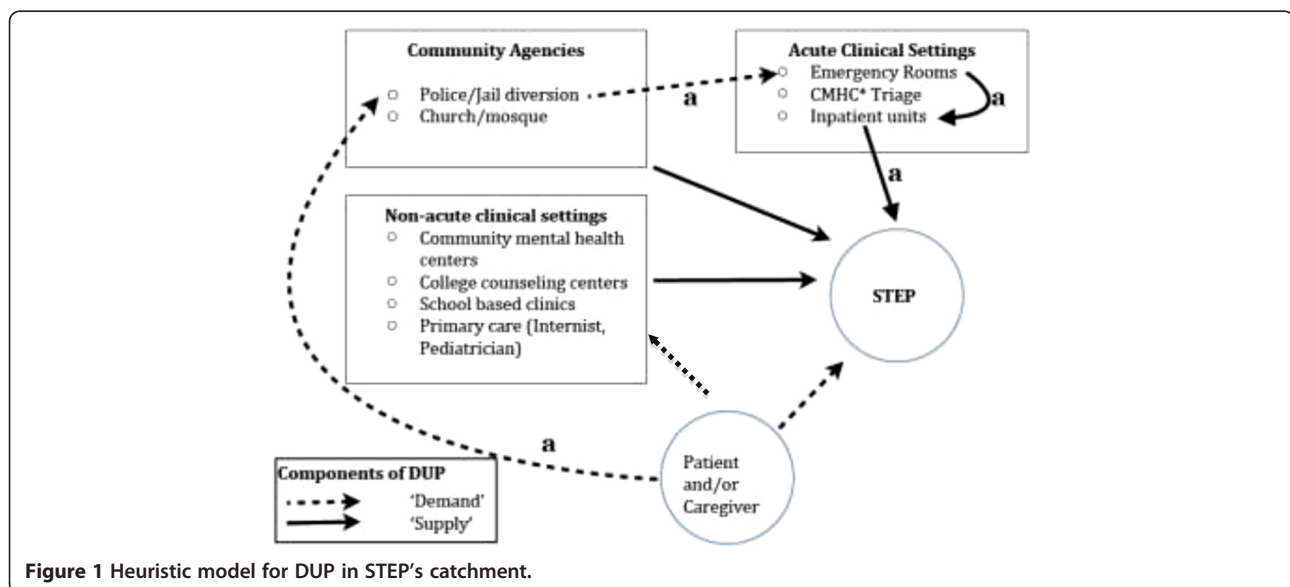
Community Agencies
Police/Jail diversion
Church/mosque

a

Acute Clinical Settings
Emergency Rooms
CMHC* Triage
Inpatient units

a

a

Non-acute clinical settings
Community mental health centers
College counseling centers
School based clinics
Primary care (Internist, Pediatrician)

STEP

a

Patient and/or Caregiver

Components of DUP
'Demand'
'Supply'

Figure 1 Heuristic model for DUP in STEP's catchment.